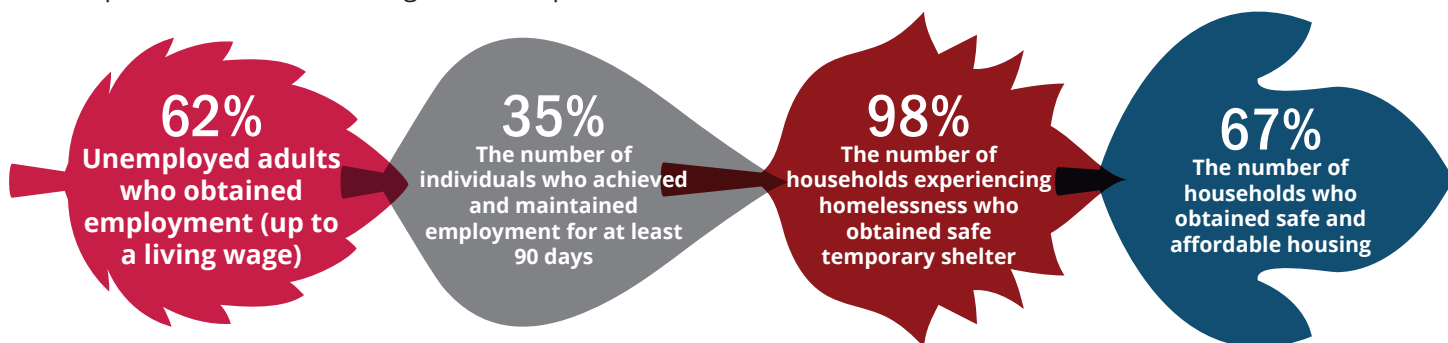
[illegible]

62%
Unemployed adults who obtained employment (up to a living wage)

35%
The number of individuals who achieved and maintained employment for at least 90 days

98%
The number of households experiencing homelessness who obtained safe temporary shelter

67%
The number of households who obtained safe and affordable housing